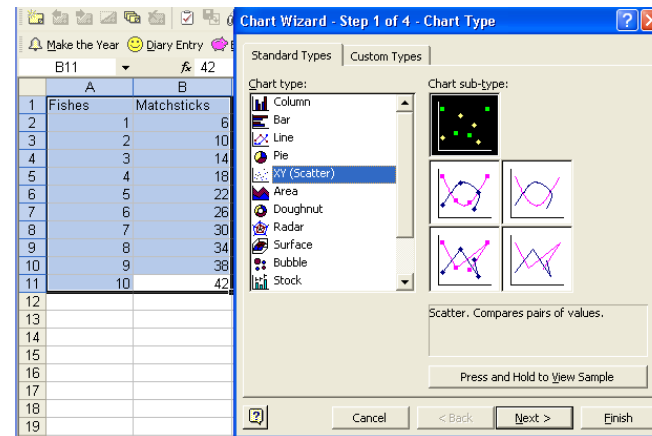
Make the Year  Diary Entry

B11  fx 42

|  | A | B |
|---|---|---|
| 1 | Fishes | Matchsticks |
| 2 | 1 | 6 |
| 3 | 2 | 10 |
| 4 | 3 | 14 |
| 5 | 4 | 18 |
| 6 | 5 | 22 |
| 7 | 6 | 26 |
| 8 | 7 | 30 |
| 9 | 8 | 34 |
| 10 | 9 | 38 |
| 11 | 10 | 42 |
| 12 |  |  |
| 13 |  |  |
| 14 |  |  |
| 15 |  |  |
| 16 |  |  |
| 17 |  |  |
| 18 |  |  |
| 19 |  |  |

Chart Wizard - Step 1 of 4 - Chart Type

Standard Types  Custom Types

Chart type:
Column
Bar
Line
Pie
XY (Scatter)
Area
Doughnut
Radar
Surface
Bubble
Stock

Chart sub-type:

Scatter. Compares pairs of values.

Press and Hold to View Sample

Cancel  < Back  Next >  Finish